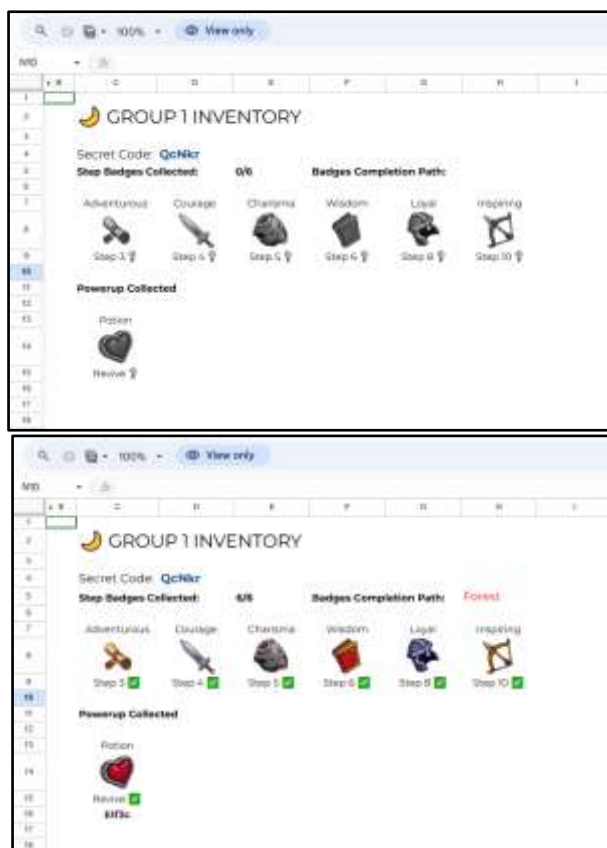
100% View only

N10

C D E F G H I

GROUP 1 INVENTORY

Secret Code: QcNkr
Step Badges Collected: 0/6 Badges Completion Path:

| Adventurous | Courage | Charisma | Wisdom | Loyal | Inspiring |
|---|---|---|---|---|---|
| Step 3 | Step 4 | Step 5 | Step 6 | Step 8 | Step 10 |

Powerup Collected

Potion

Revive

100% View only

N10

C D E F G H I

GROUP 1 INVENTORY

Secret Code: QcNkr
Step Badges Collected: 6/6 Badges Completion Path: Forest

| Adventurous | Courage | Charisma | Wisdom | Loyal | Inspiring |
|---|---|---|---|---|---|
| Step 3 | Step 4 | Step 5 | Step 6 | Step 8 | Step 10 |

Powerup Collected

Potion

Revive
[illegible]